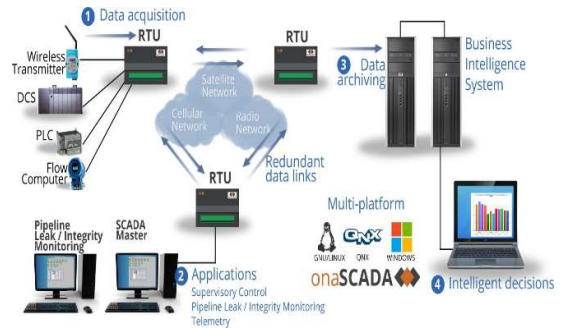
1 Data acquisition

RTU

Wireless Transmitter

DCS

PLC

Flow Computer

RTU

Satellite Network

Cellular Network

Radio Network

3 Data archiving

Business Intelligence System

RTU

Redundant data links

Multi-platform

GNU/LINUX

QNX

WINDOWS

onaSCADA

Pipeline Leak / Integrity Monitoring

SCADA Master

2 Applications
Supervisory Control
Pipeline Leak / Integrity Monitoring
Telemetry

4 Intelligent decisions